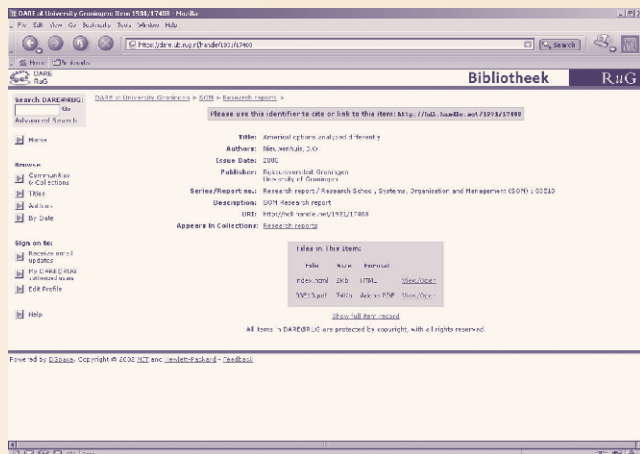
DARE at University Groningen: Item 1931/17488 - Mozilla

File Edit View Go Bookmarks Tools Window Help

https://dare.ub.rug.nl/handle/1931/17488

Search

Home Bookmarks

DARE RuG

Bibliotheek

RUG

Search DARE@RUG:

Go

Advanced Search

Home

Browse

Communities & Collections

Titles

Authors

By Date

Sign on to:

Receive email updates

My DARE@RUG authorized users

Edit Profile

Help

DARE at University Groningen > SOM > Research reports >

Please use this identifier to cite or link to this item: http://hdl.handle.net/1931/17488

Title: American options analyzed differently

Authors: Nieuwenhuis, J.W.

Issue Date: 2003

Publisher: Rijksuniversiteit Groningen University of Groningen

Series/Report no.: Research report / Research School Systems, Organisation and Management (SOM) ; 03E13

Description: SOM Research report

URI: http://hdl.handle.net/1931/17488

Appears in Collections: Research reports

Files in This Item:

| File | Size | Format | |
|---|---|---|---|
| index.html | 2Kb | HTML | View/Open |
| 03E13.pdf | 74Kb | Adobe PDF | View/Open |

Show full item record

All items in DARE@RUG are protected by copyright, with all rights reserved.

Powered by DSpace. Copyright © 2002 MIT and Hewlett-Packard - Feedback

Done